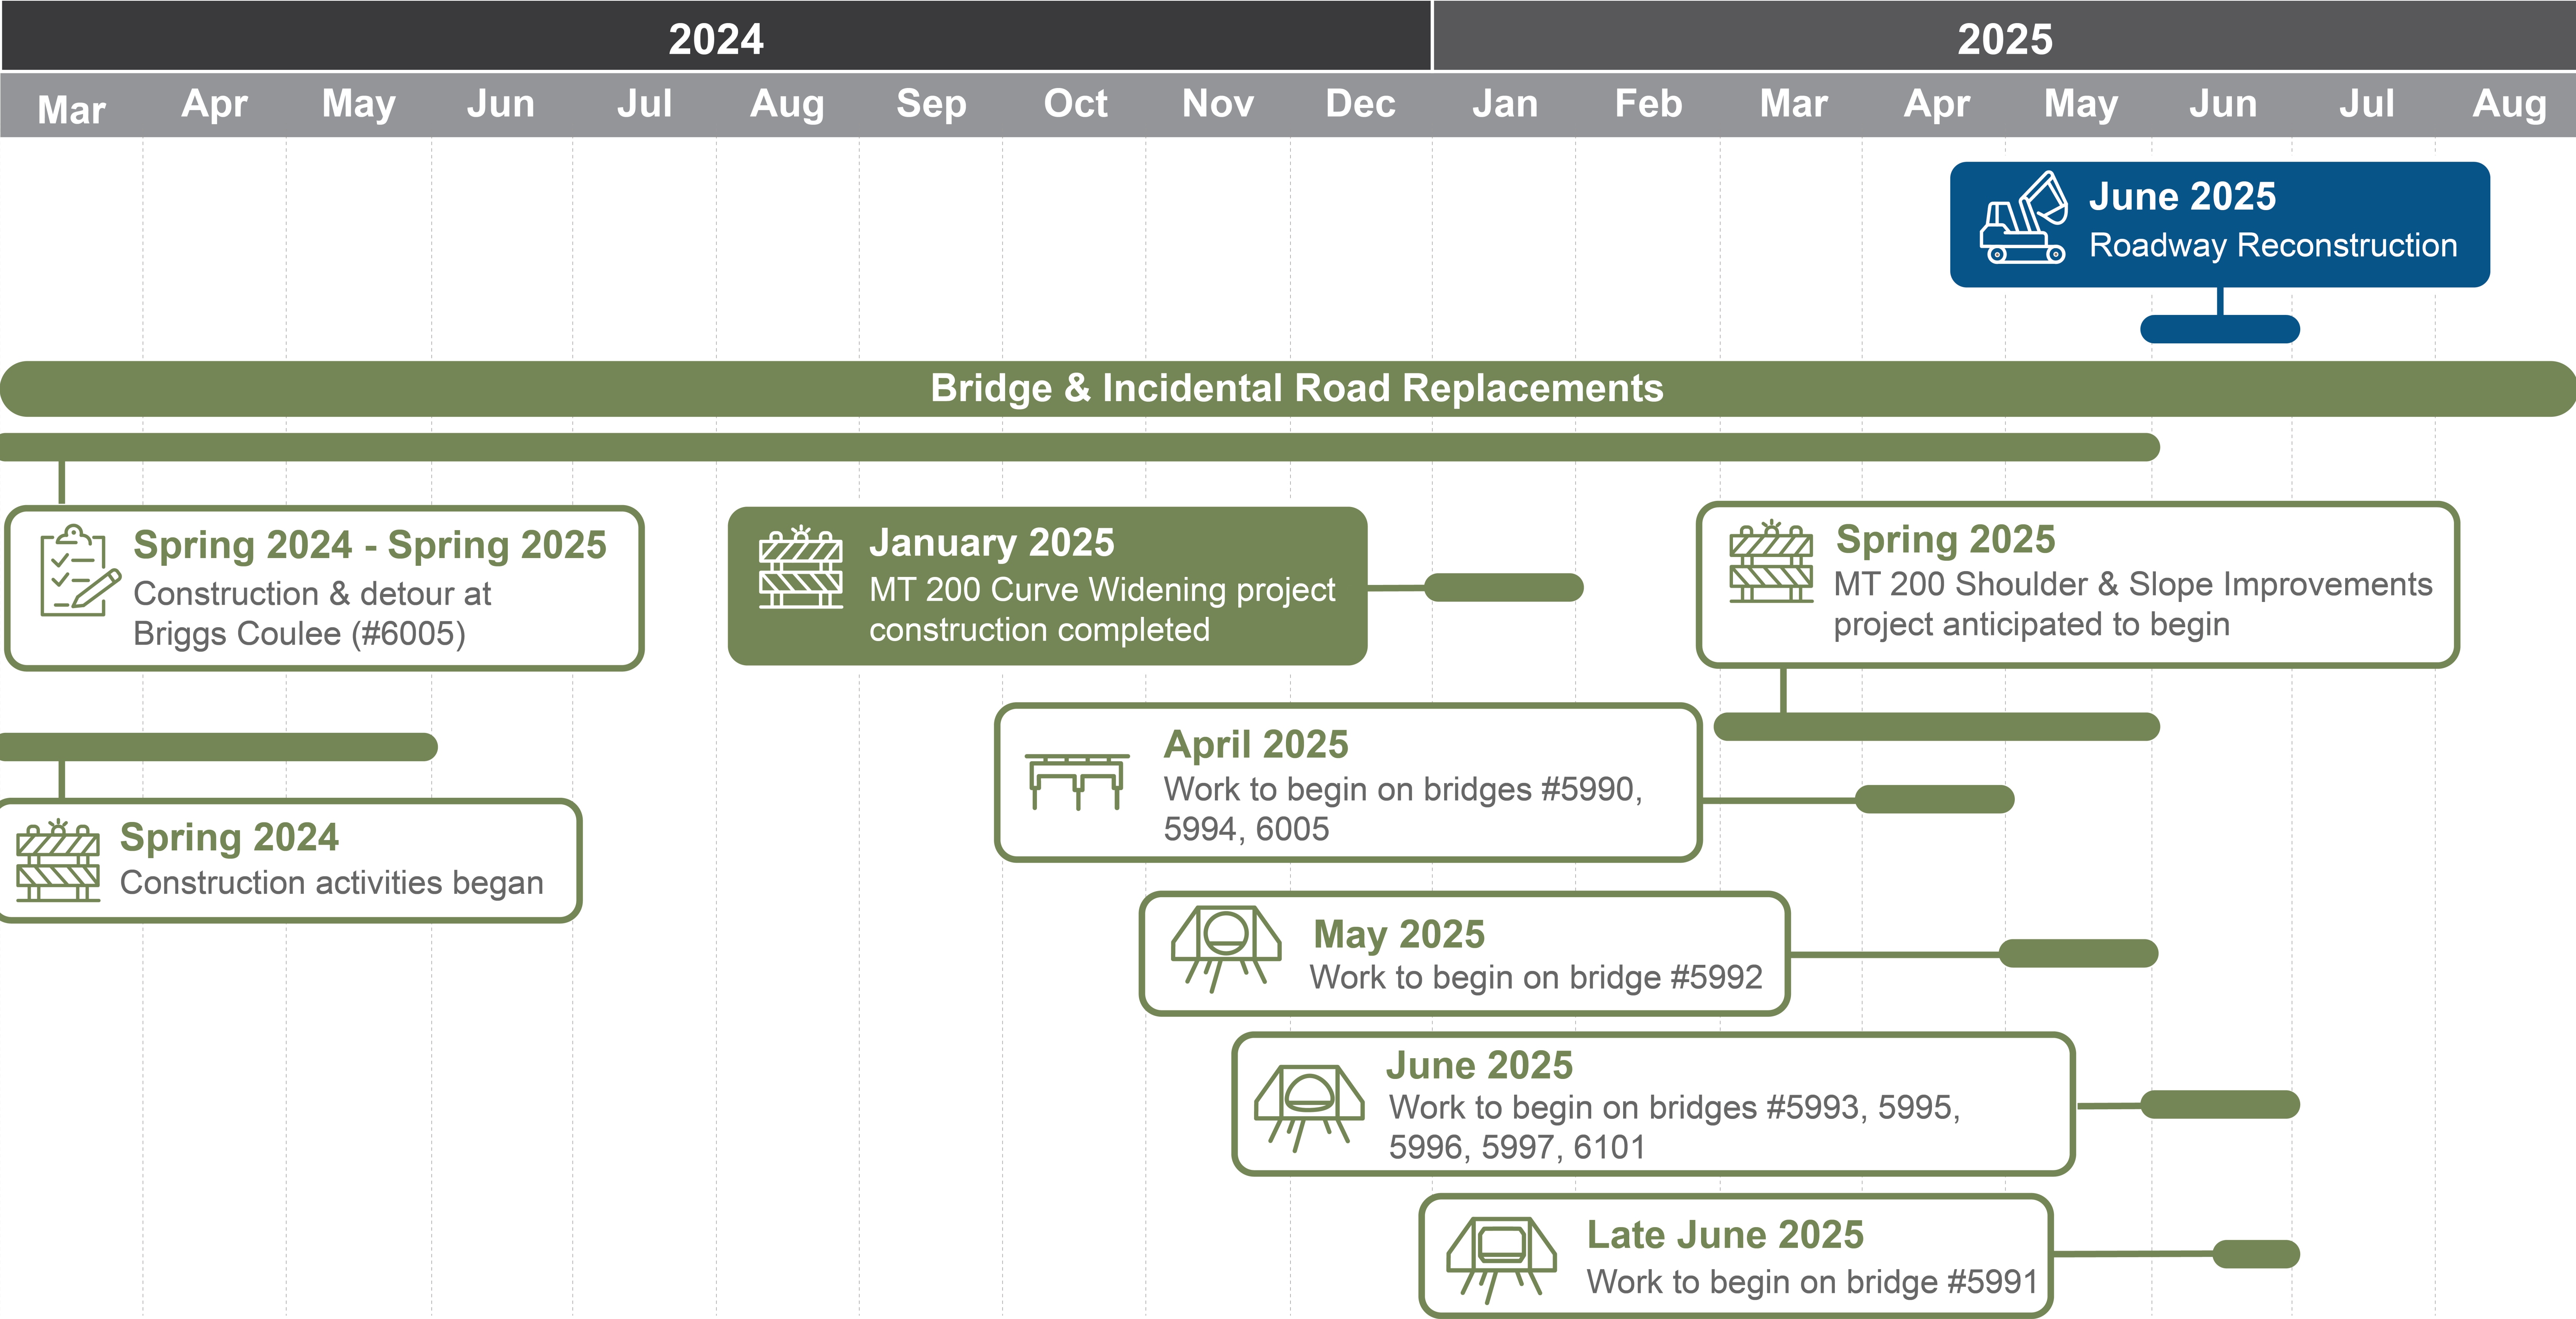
2024 2025

| Mar | Apr | May | Jun | Jul | Aug | Sep | Oct | Nov | Dec | Jan | Feb | Mar | Apr | May | Jun | Jul | Aug |
|---|---|---|---|---|---|---|---|---|---|---|---|---|---|---|---|---|---|

June 2025
Roadway Reconstruction

Bridge & Incidental Road Replacements

Spring 2024 - Spring 2025
Construction & detour at Briggs Coulee (#6005)

January 2025
MT 200 Curve Widening project construction completed

Spring 2025
MT 200 Shoulder & Slope Improvements project anticipated to begin

April 2025
Work to begin on bridges #5990, 5994, 6005

Spring 2024
Construction activities began

May 2025
Work to begin on bridge #5992

June 2025
Work to begin on bridges #5993, 5995, 5996, 5997, 6101

Late June 2025
Work to begin on bridge #5991